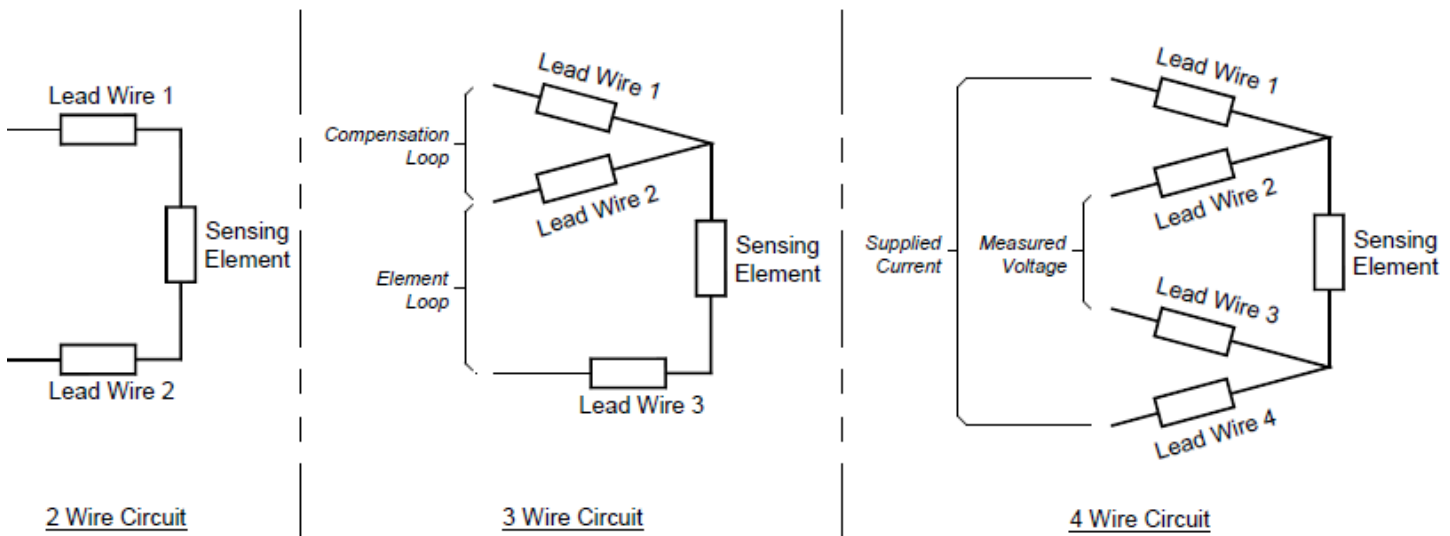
Lead Wire 1

Sensing Element

Lead Wire 2

2 Wire Circuit

Lead Wire 1

Compensation Loop

Lead Wire 2

Sensing Element

Element Loop

Lead Wire 3

3 Wire Circuit

Lead Wire 1

Lead Wire 2

Supplied Current

Measured Voltage

Sensing Element

Lead Wire 3

Lead Wire 4

4 Wire Circuit